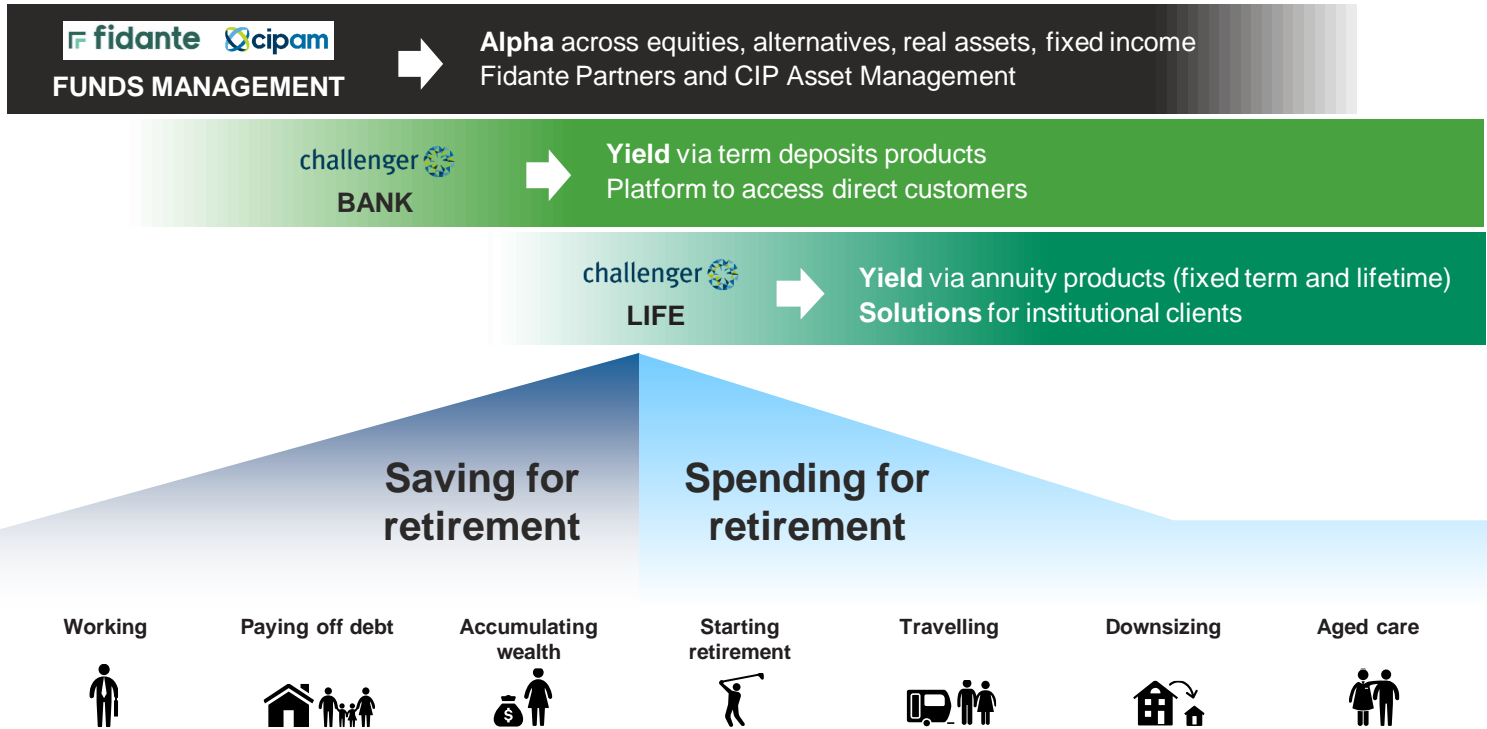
fidante cipam
FUNDS MANAGEMENT

**Alpha** across equities, alternatives, real assets, fixed income
Fidante Partners and CIP Asset Management

challenger
BANK

**Yield** via term deposits products
Platform to access direct customers

challenger
LIFE

**Yield** via annuity products (fixed term and lifetime)
**Solutions** for institutional clients

Saving for retirement

Spending for retirement

Working

Paying off debt

Accumulating wealth

Starting retirement

Travelling

Downsizing

Aged care

$